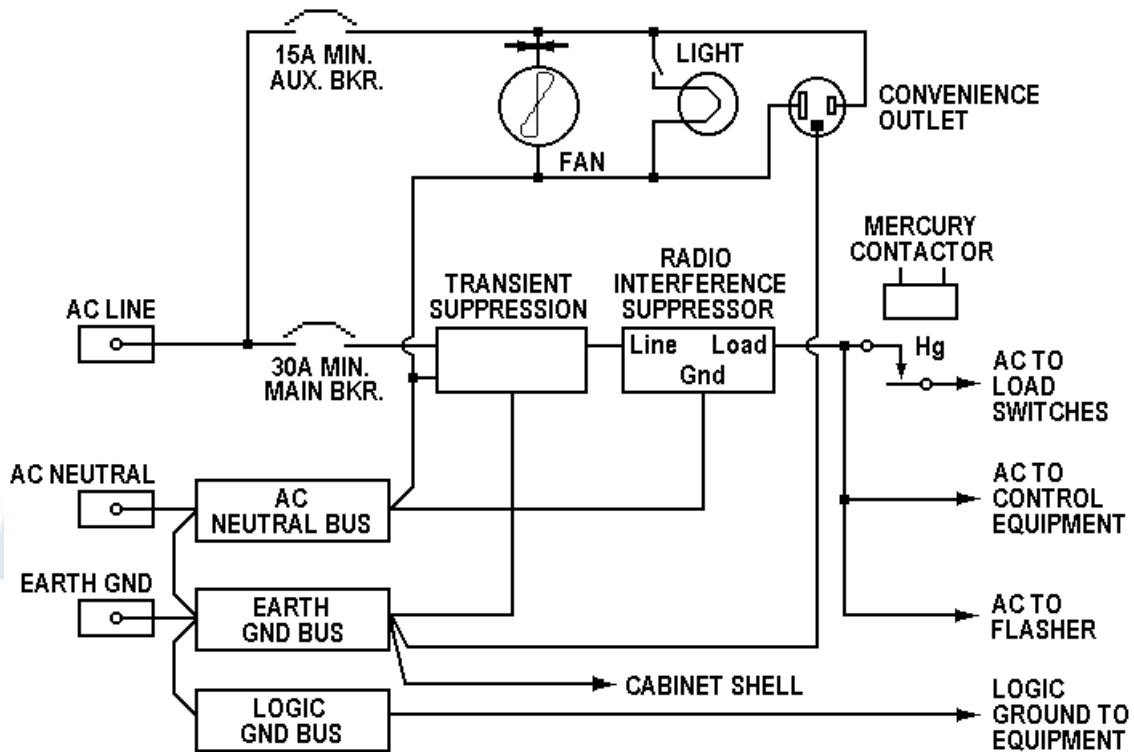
15A MIN.
AUX. BKR.

FAN

LIGHT

CONVENIENCE OUTLET

MERCURY CONTACTOR

TRANSIENT SUPPRESSION

RADIO INTERFERENCE SUPPRESSOR

Line Load
Gnd

AC LINE

30A MIN.
MAIN BKR.

Hg

AC TO LOAD SWITCHES

AC NEUTRAL

AC NEUTRAL BUS

AC TO CONTROL EQUIPMENT

EARTH GND

EARTH GND BUS

AC TO FLASHER

CABINET SHELL

LOGIC GND BUS

LOGIC GROUND TO EQUIPMENT